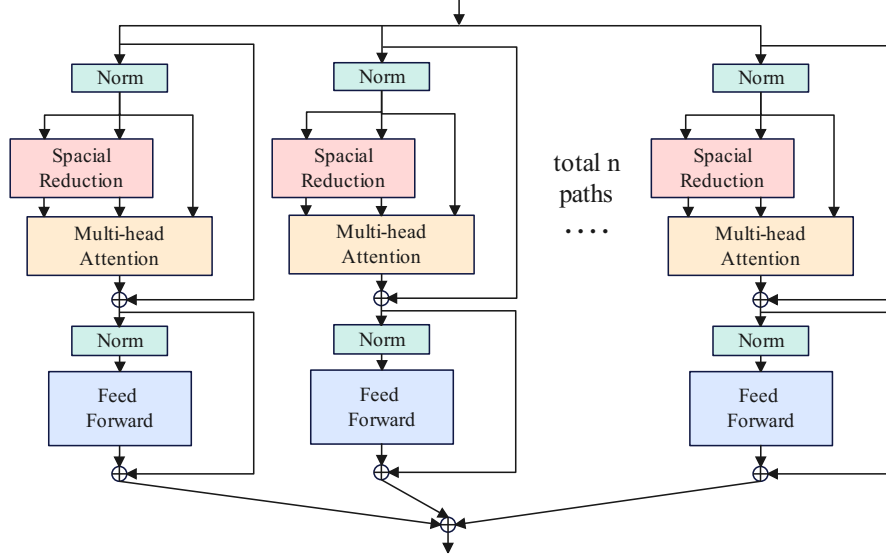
Norm

Spacial Reduction

Multi-head Attention

$\oplus$

Norm

Feed Forward

$\oplus$

Norm

Spacial Reduction

Multi-head Attention

$\oplus$

Norm

Feed Forward

$\oplus$

total n paths

....

Norm

Spacial Reduction

Multi-head Attention

$\oplus$

Norm

Feed Forward

$\oplus$

$\oplus$